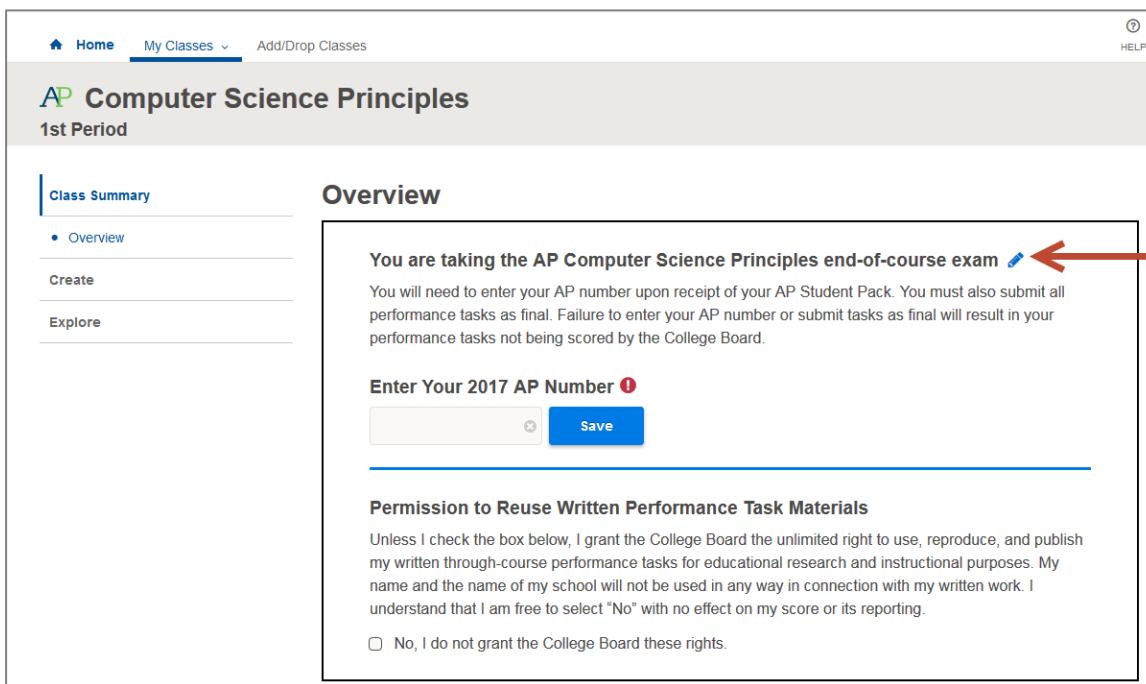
Home My Classes Add/Drop Classes

HELP

AP Computer Science Principles
1st Period

Class Summary
Overview
Create
Explore

Overview

You are taking the AP Computer Science Principles end-of-course exam

You will need to enter your AP number upon receipt of your AP Student Pack. You must also submit all performance tasks as final. Failure to enter your AP number or submit tasks as final will result in your performance tasks not being scored by the College Board.

Enter Your 2017 AP Number

Save

Permission to Reuse Written Performance Task Materials

Unless I check the box below, I grant the College Board the unlimited right to use, reproduce, and publish my written through-course performance tasks for educational research and instructional purposes. My name and the name of my school will not be used in any way in connection with my written work. I understand that I am free to select "No" with no effect on my score or its reporting.

No, I do not grant the College Board these rights.